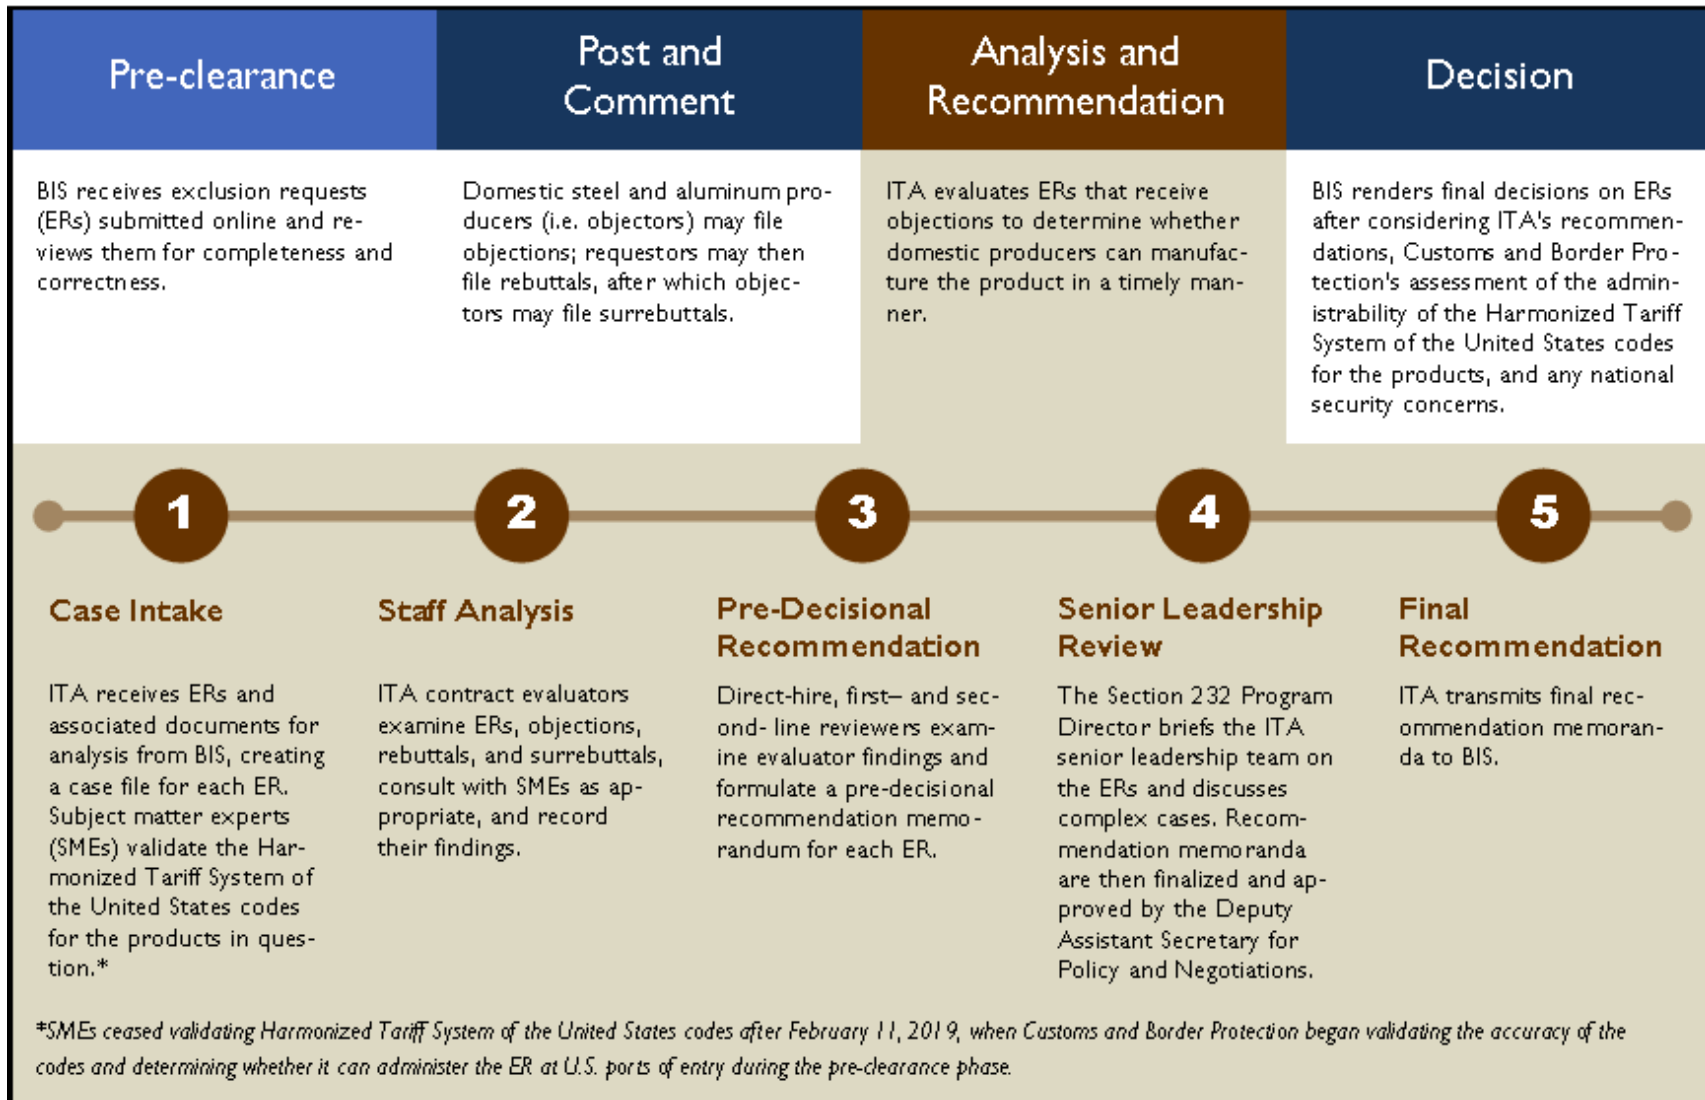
Pre-clearance

Post and Comment

Analysis and Recommendation

Decision

BIS receives exclusion requests (ERs) submitted online and reviews them for completeness and correctness.

Domestic steel and aluminum producers (i.e. objectors) may file objections; requestors may then file rebuttals, after which objectors may file surrebuttals.

ITA evaluates ERs that receive objections to determine whether domestic producers can manufacture the product in a timely manner.

BIS renders final decisions on ERs after considering ITA's recommendations, Customs and Border Protection's assessment of the administrability of the Harmonized Tariff System of the United States codes for the products, and any national security concerns.

1

2

3

4

5

Case Intake

ITA receives ERs and associated documents for analysis from BIS, creating a case file for each ER. Subject matter experts (SMEs) validate the Harmonized Tariff System of the United States codes for the products in question.*

Staff Analysis

ITA contract evaluators examine ERs, objections, rebuttals, and surrebuttals, consult with SMEs as appropriate, and record their findings.

Pre-Decisional Recommendation

Direct-hire, first– and second- line reviewers examine evaluator findings and formulate a pre-decisional recommendation memorandum for each ER.

Senior Leadership Review

The Section 232 Program Director briefs the ITA senior leadership team on the ERs and discusses complex cases. Recommendation memoranda are then finalized and approved by the Deputy Assistant Secretary for Policy and Negotiations.

Final Recommendation

ITA transmits final recommendation memoranda to BIS.

*SMEs ceased validating Harmonized Tariff System of the United States codes after February 11, 2019, when Customs and Border Protection began validating the accuracy of the codes and determining whether it can administer the ER at U.S. ports of entry during the pre-clearance phase.